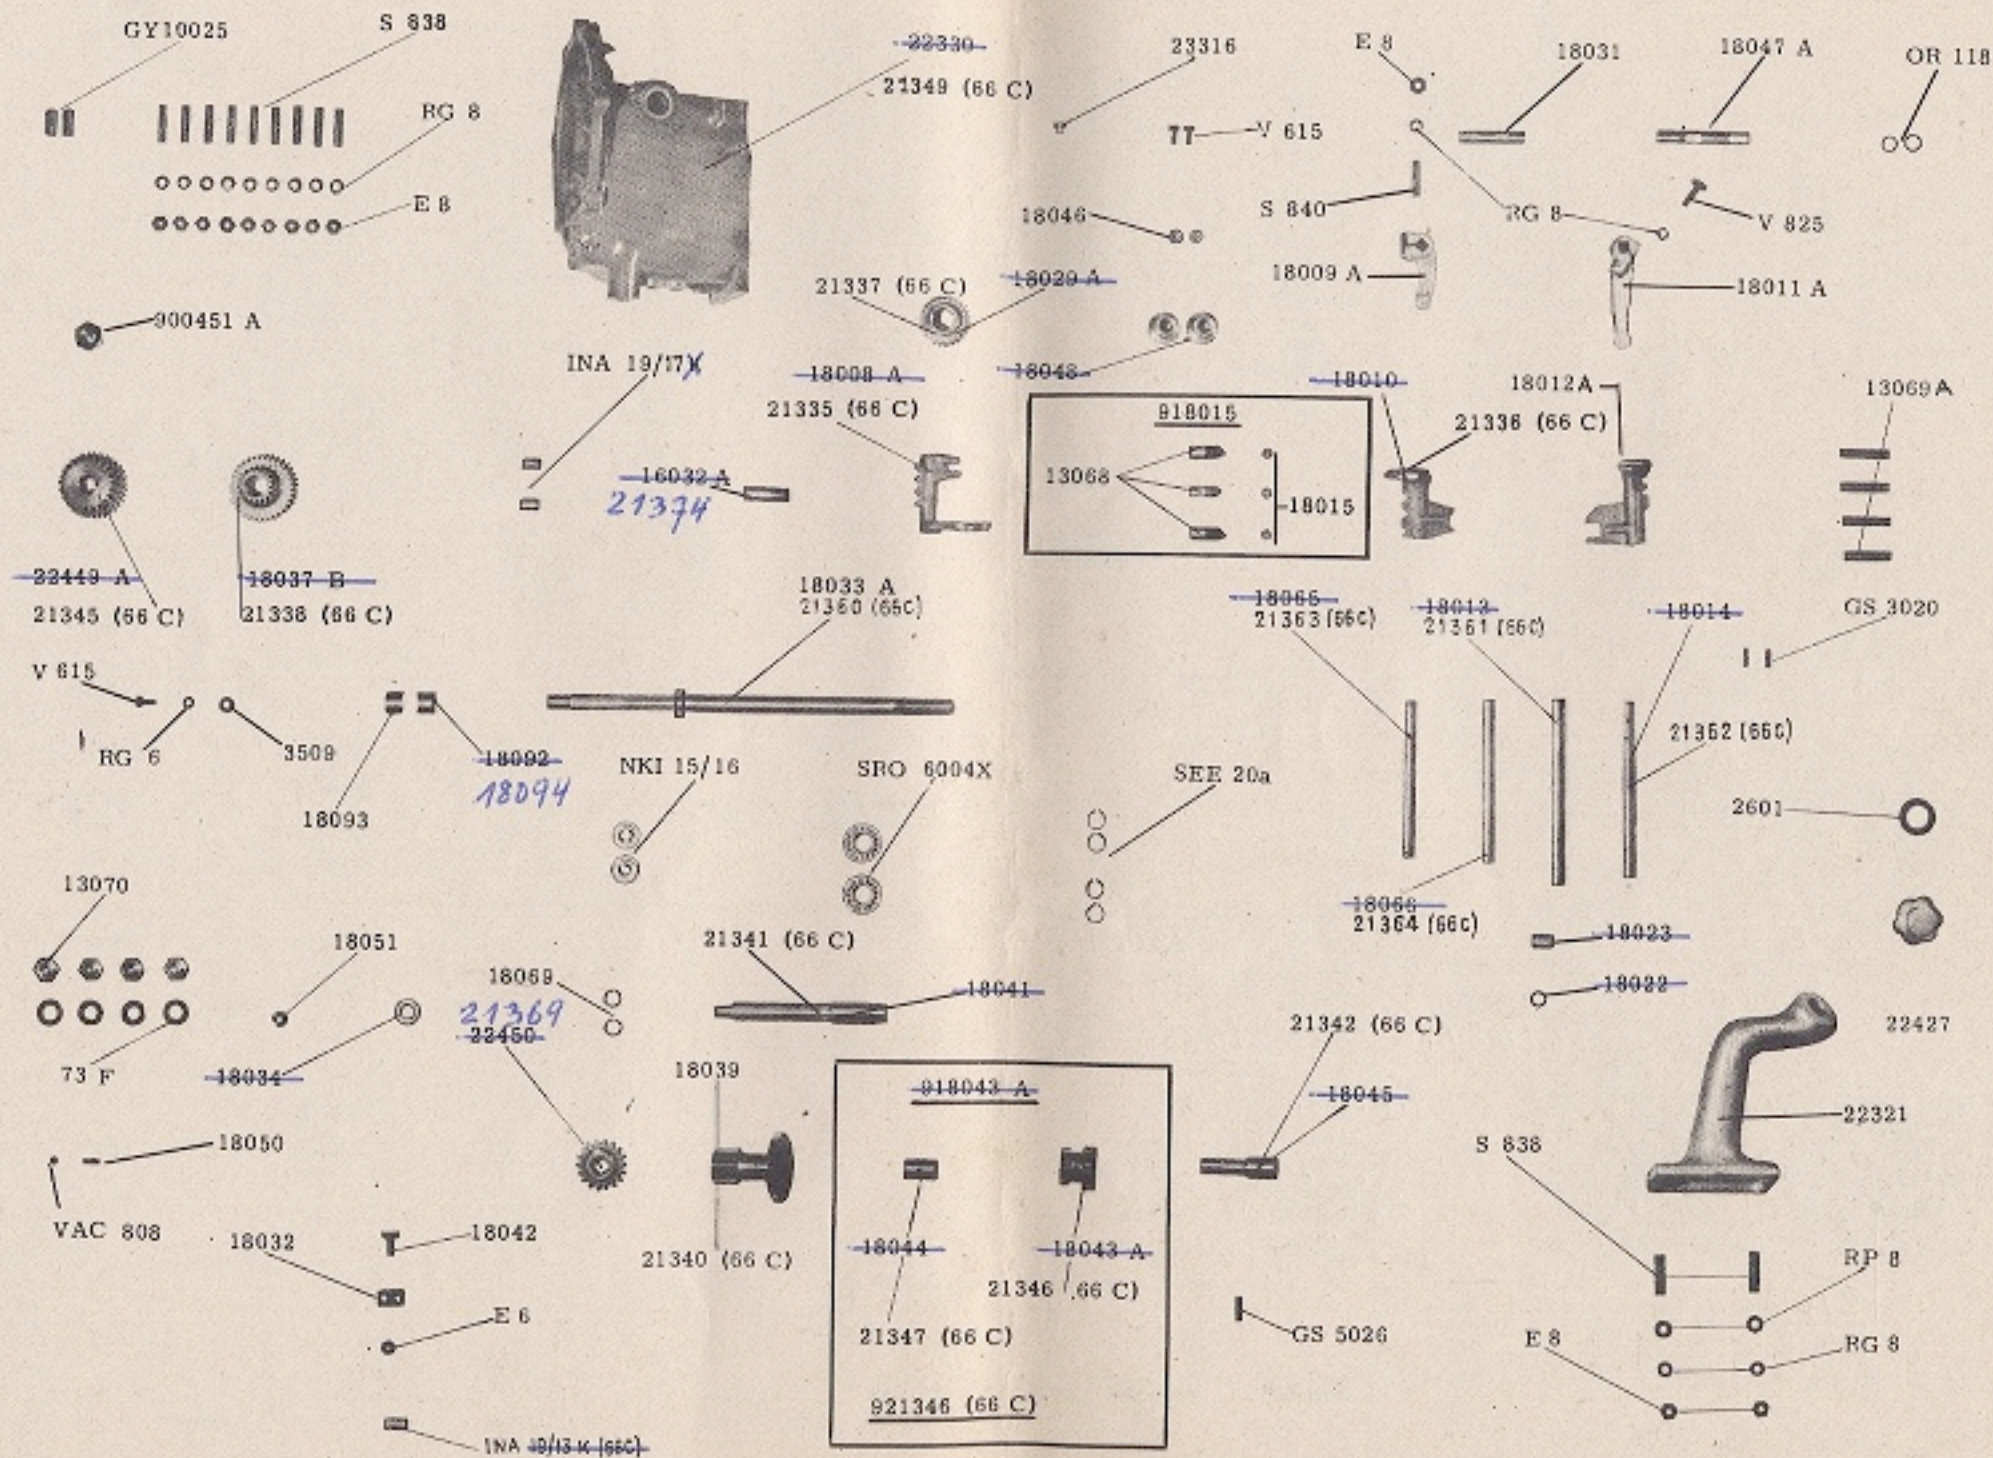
GY10025
S 838
RG 8
E 8
900451 A
22330
21349 (66 C)
23316
V 615
E 8
18031
18047 A
OR 118
S 840
RG 8
V 825
18046
18009 A
18011 A
21337 (66 C)
18029 A
18048
INA 19/17 K
18008 A
21335 (66 C)
918015
13068
18015
18010
21336 (66 C)
18012 A
13069 A
16032 A
21374
22449 A
21345 (66 C)
18037 B
21338 (66 C)
18033 A
21360 (66C)
18065
21363 (66C)
18013
21361 (66C)
18014
GS 3020
V 615
RG 6
3509
18093
18092
18094
NKI 15/16
SRO 6004X
SEE 20a
21362 (66C)
2601
18066
21364 (66C)
18023
18022
13070
73 F
18051
18034
18069
21369
22450
21341 (66 C)
18041
21342 (66 C)
22427
18039
918043 A
18045
22321
18050
VAC 808
18032
18042
E 6
INA 10/13 K (66C)
21340 (66 C)
18044
21347 (66 C)
18043 A
21346 (66 C)
921346 (66 C)
GS 5026
S 838
RP 8
E 8
RG 8